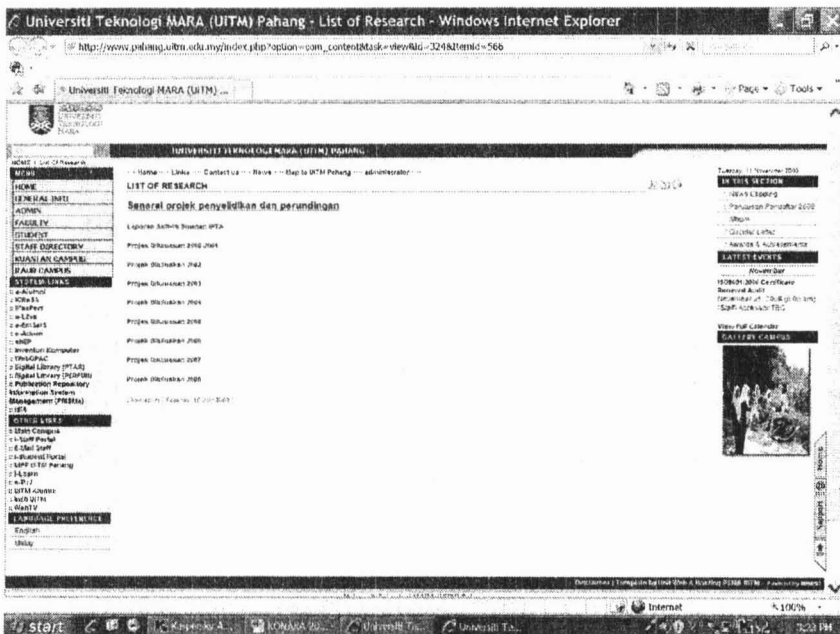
Universiti Teknologi MARA (UiTM) Pahang - List of Research - Windows Internet Explorer

http://www.pahang.uitm.edu.my/index.php?option=com_content&task=view&id=324&Itemid=566

Universiti Teknologi MARA (UiTM) ...

Page • Tools •

UNIVERSITI TEKNOLOGI MARA (UITM) PAHANG

HOME | List Of Research

MENU
HOME
GENERAL INFO
ADMIN
FACULTY
STUDENT
STAFF DIRECTORY
KUASLAN CAMPUS
RAUB CAMPUS

SYSTEM LINKS
e-Alumni
iCReSS
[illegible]
e-LZ
e-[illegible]
e-Aduan
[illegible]
Inventori Komputer
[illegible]
Digital Library (PTAR)
Digital Library (PERPUN)
Publication Repository
Information System
Management (PRISMa)
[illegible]

OTHER LINKS
Main Campus
i-Staff Portal
E-Mail Staff
i-Student Portal
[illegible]
i-Learn
e-PPJ
UiTM Alumni
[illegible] UiTM
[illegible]

LANGUAGE PREFERENCE
English
Malay

Home · Links · Contact us · News · Map to UiTM Pahang · administrator

LIST OF RESEARCH

Senarai projek penyelidikan dan perundingan

Laporan Aktiviti Bawah IPTA

Projek Dibiayaan 2000-2001

Projek Dibiayaan 2002

Projek Dibiayaan 2003

Projek Dibiayaan 2004

Projek Dibiayaan 2005

Projek Dibiayaan 2006

Projek Dibiayaan 2007

Projek Dibiayaan 2008

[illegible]

Tuesday, 11 November 2008

IN THIS SECTION
News Clipping
Panduan Pengurusan 2008
Maps
Coastal Letter
Awards & Achievements

LATEST EVENTS
November
ISO9001:2000 Certificate
Renewal Audit
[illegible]

View Full Calendar

GALLERY CAMPUS

Disclaimer | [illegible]

Internet
100%

start
3:20 PM